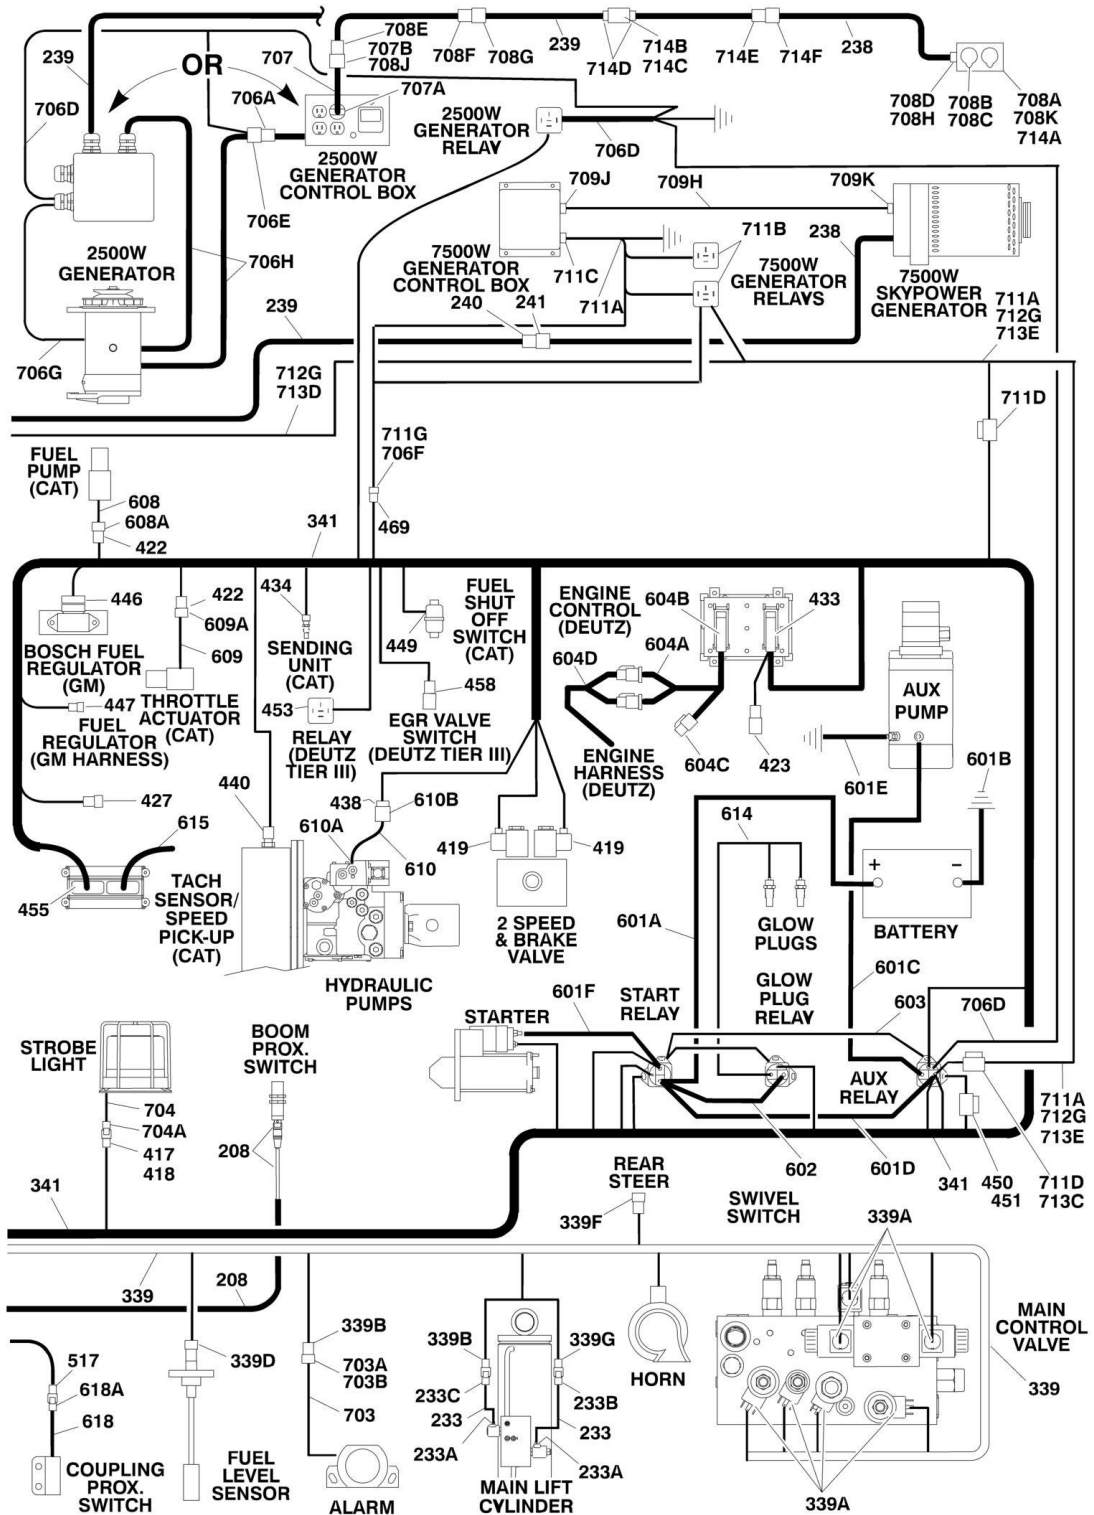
708E
707B
708J
707
708F
708G
239
714B
714C
714D
714E
714F
238
239
OR
706D
706A
707A
2500W GENERATOR CONTROL BOX
2500W GENERATOR RELAY
706D
708D
708H
708B
708C
708A
708K
714A
706E
2500W GENERATOR
706H
709J
709H
709K
7500W GENERATOR CONTROL BOX
711C
711B
238
7500W GENERATOR RELAYS
7500W SKYPOWER GENERATOR
711A
240
241
711A
712G
713E
239
706G
712G
713D
711D
FUEL PUMP (CAT)
608
608A
422
711G
706F
469
341
446
BOSCH FUEL REGULATOR (GM)
422
609A
609
434
SENDING UNIT (CAT)
449
FUEL SHUT OFF SWITCH (CAT)
ENGINE CONTROL (DEUTZ)
604B
433
604D
604A
AUX PUMP
447
FUEL REGULATOR (GM HARNESS)
THROTTLE ACTUATOR (CAT)
453
RELAY (DEUTZ TIER III)
458
EGR VALVE SWITCH (DEUTZ TIER III)
ENGINE HARNESS (DEUTZ)
604C
423
601E
601B
427
440
438
610B
615
610A
610
614
455
TACH SENSOR/ SPEED PICK-UP (CAT)
419
419
2 SPEED & BRAKE VALVE
GLOW PLUGS
BATTERY
601A
HYDRAULIC PUMPS
GLOW PLUG RELAY
601C
601F
START RELAY
603
706D
STARTER
STROBE LIGHT
BOOM PROX. SWITCH
AUX RELAY
704
704A
417
418
208
602
601D
341
450
451
711A
712G
713E
711D
713C
341
REAR STEER
339F
SWIVEL SWITCH
339A
339
208
MAIN CONTROL VALVE
339B
517
618A
618
339D
703A
703B
703
339B
339G
233C
233
233A
233B
233
233A
HORN
339
COUPLING PROX. SWITCH
FUEL LEVEL SENSOR
ALARM
MAIN LIFT CYLINDER
339A